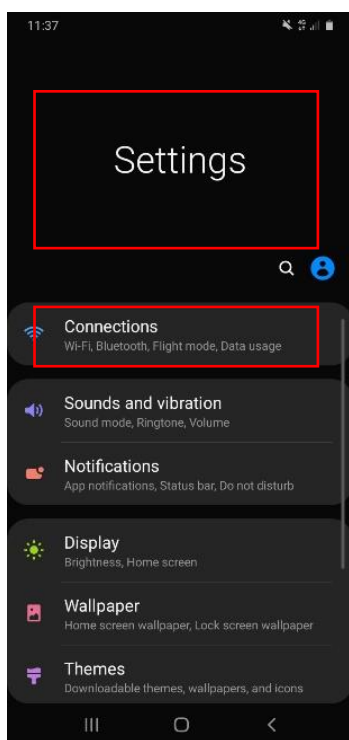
11:37

Settings

Connections
Wi-Fi, Bluetooth, Flight mode, Data usage

Sounds and vibration
Sound mode, Ringtone, Volume

Notifications
App notifications, Status bar, Do not disturb

Display
Brightness, Home screen

Wallpaper
Home screen wallpaper, Lock screen wallpaper

Themes
Downloadable themes, wallpapers, and icons